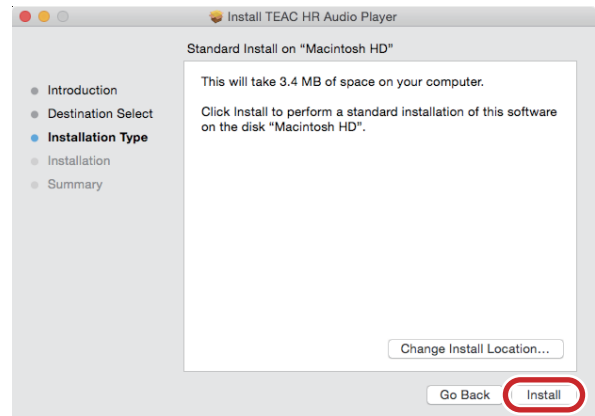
Install TEAC HR Audio Player

Standard Install on "Macintosh HD"

Introduction
Destination Select
Installation Type
Installation
Summary

This will take 3.4 MB of space on your computer.

Click Install to perform a standard installation of this software on the disk "Macintosh HD".

Change Install Location...

Go Back
Install